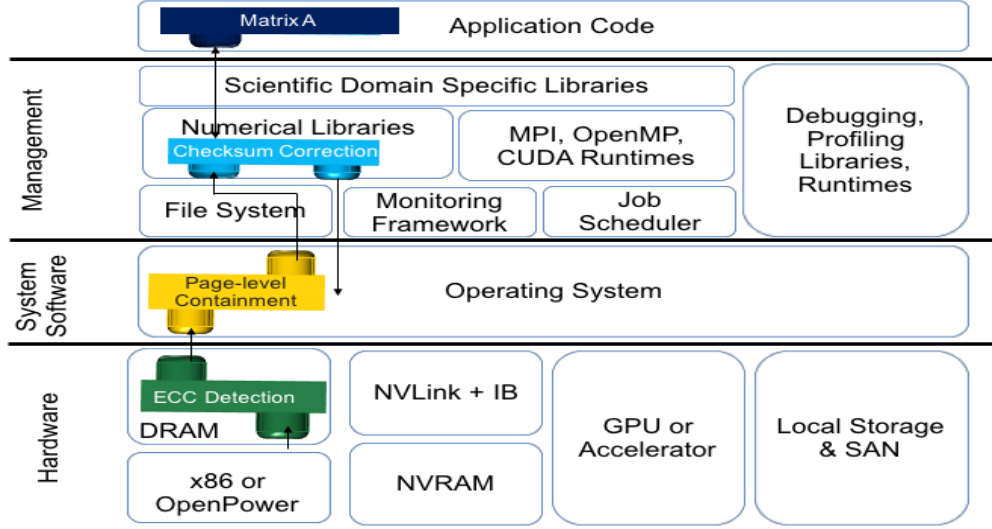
Matrix A
Application Code

Management

Scientific Domain Specific Libraries

Numerical Libraries
Checksum Correction

MPI, OpenMP, CUDA Runtimes

Debugging, Profiling Libraries, Runtimes

File System

Monitoring Framework

Job Scheduler

System Software

Page-level Containment

Operating System

Hardware

ECC Detection
DRAM

NVLink + IB

GPU or Accelerator

Local Storage & SAN

x86 or OpenPower

NVRAM